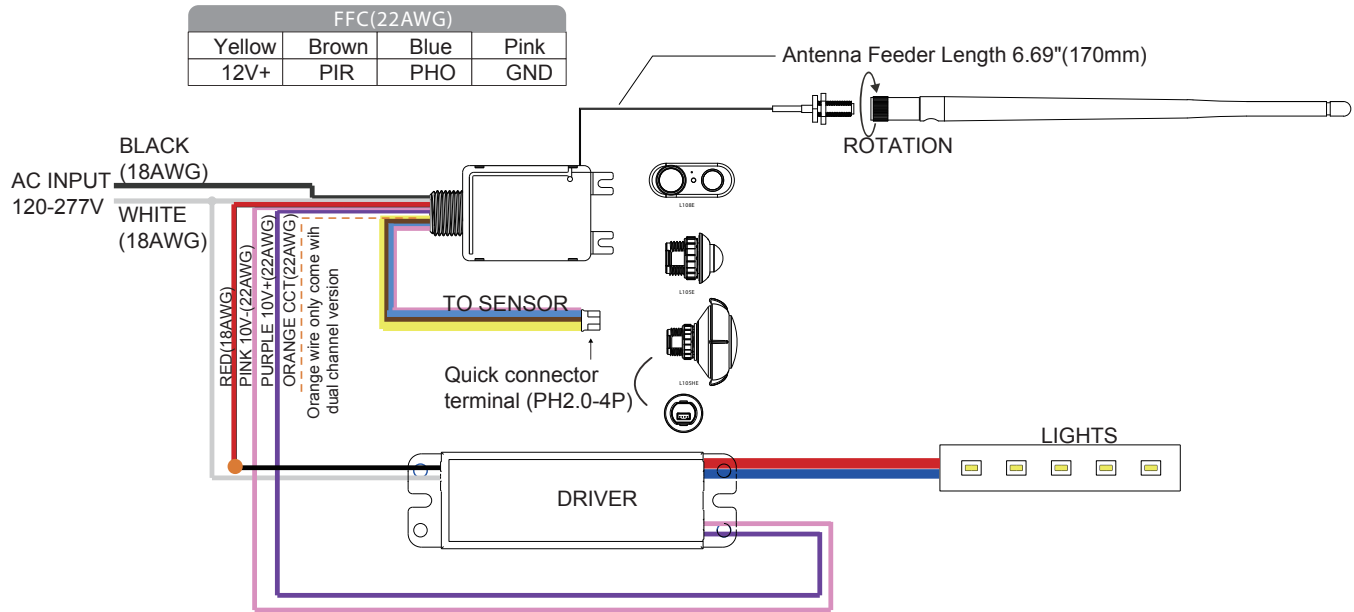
FFC(22AWG)

| Yellow | Brown | Blue | Pink |
|---|---|---|---|
| 12V+ | PIR | PHO | GND |

Antenna Feeder Length 6.69"(170mm)

ROTATION

BLACK (18AWG)

AC INPUT 120-277V

WHITE (18AWG)

RED(18AWG)

PINK 10V-(22AWG)

PURPLE 10V+(22AWG)

ORANGE CCT(22AWG)

Orange wire only come wih dual channel version

TO SENSOR

L108E

L105E

L105HE

Quick connector terminal (PH2.0-4P)

LIGHTS

DRIVER